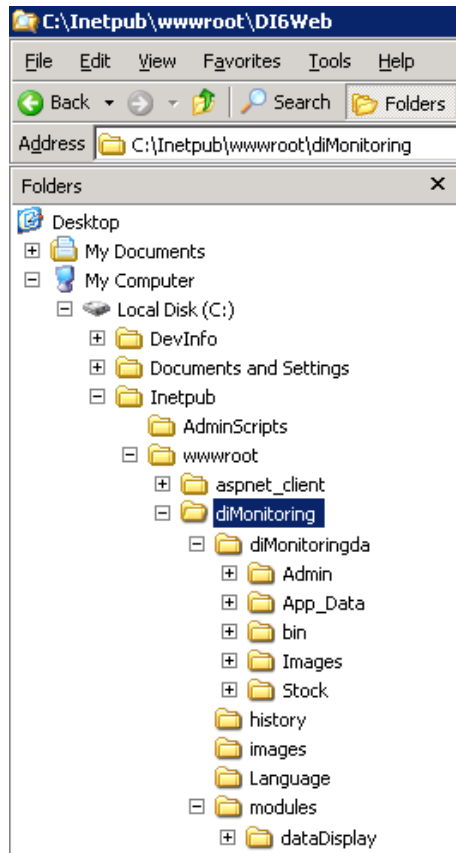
C:\Inetpub\wwwroot\DI6Web

File Edit View Favorites Tools Help

Back Search Folders

Address C:\Inetpub\wwwroot\diMonitoring

Folders ×

Desktop
My Documents
My Computer
Local Disk (C:)
DevInfo
Documents and Settings
Inetpub
AdminScripts
wwwroot
aspnet_client
diMonitoring
diMonitoringda
Admin
App_Data
bin
Images
Stock
history
images
Language
modules
dataDisplay